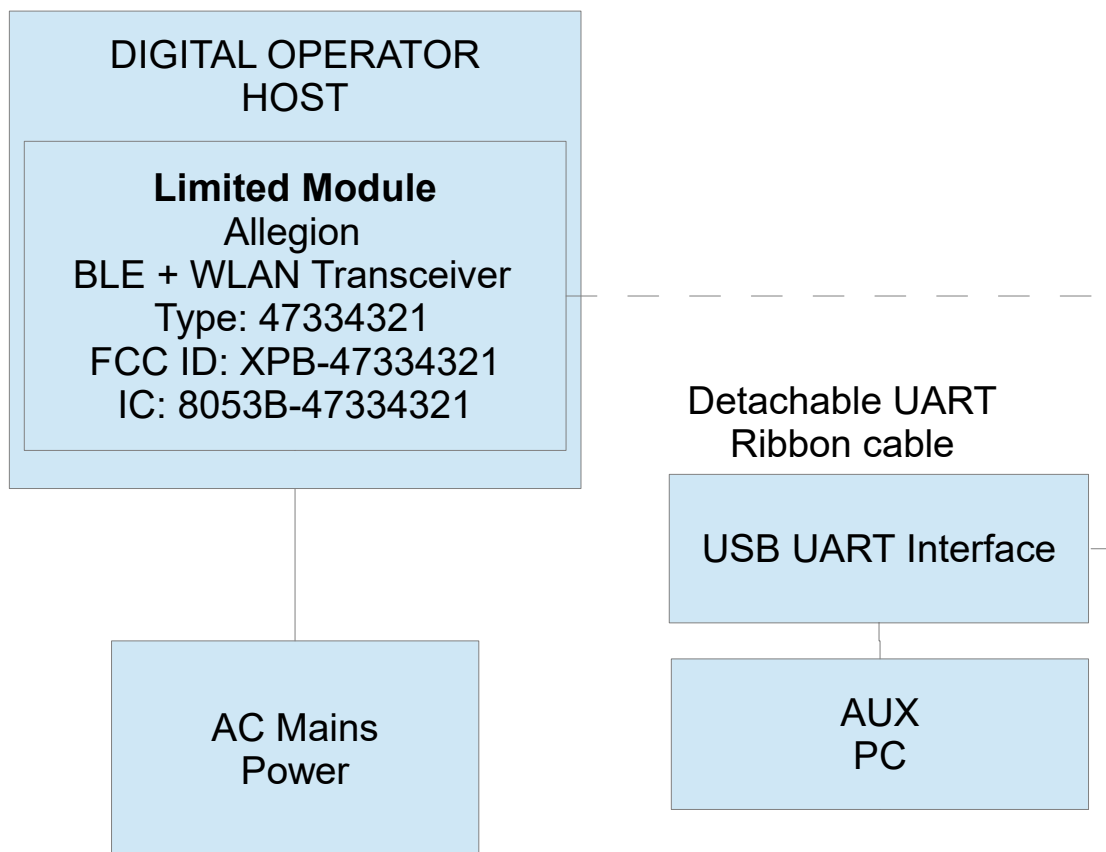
DIGITAL OPERATOR HOST

**Limited Module**
Allegion
BLE + WLAN Transceiver
Type: 47334321
FCC ID: XPB-47334321
IC: 8053B-47334321

Detachable UART Ribbon cable

USB UART Interface

AUX PC

AC Mains Power